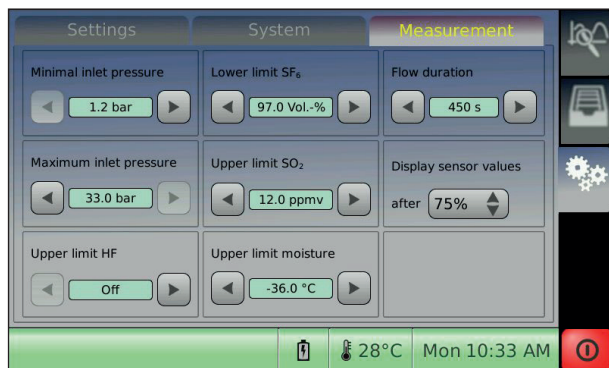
Settings System Measurement

Minimal inlet pressure
1.2 bar

Lower limit $SF_6$
97.0 Vol.-%

Flow duration
450 s

Maximum inlet pressure
33.0 bar

Upper limit $SO_2$
12.0 ppmv

Display sensor values after 75%

Upper limit HF
Off

Upper limit moisture
-36.0 °C

28°C Mon 10:33 AM